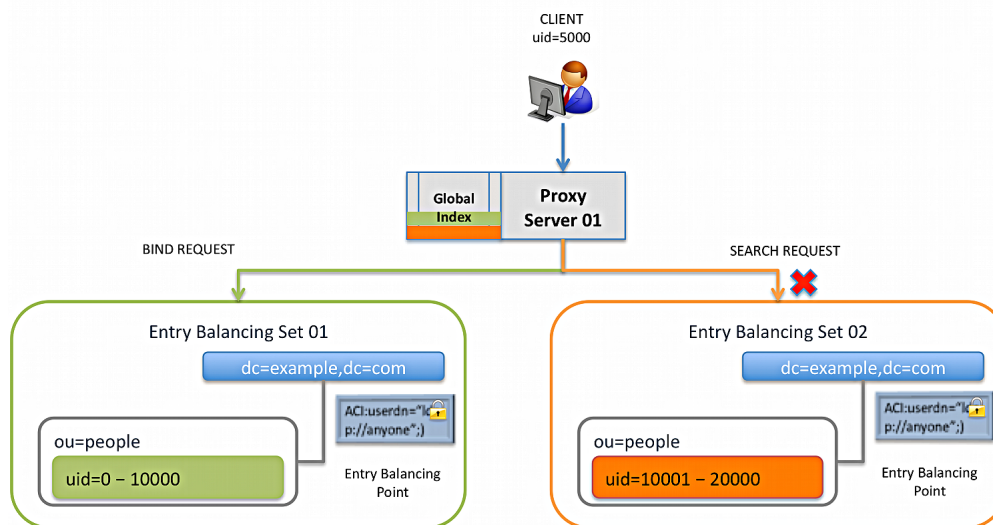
CLIENT
uid=5000

Global Index

Proxy Server 01

BIND REQUEST

SEARCH REQUEST

Entry Balancing Set 01

dc=example,dc=com

ACI:userdn="l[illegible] p://anyone";)

ou=people

uid=0 – 10000

Entry Balancing Point

Entry Balancing Set 02

dc=example,dc=com

ACI:userdn="l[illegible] p://anyone";)

ou=people

uid=10001 – 20000

Entry Balancing Point